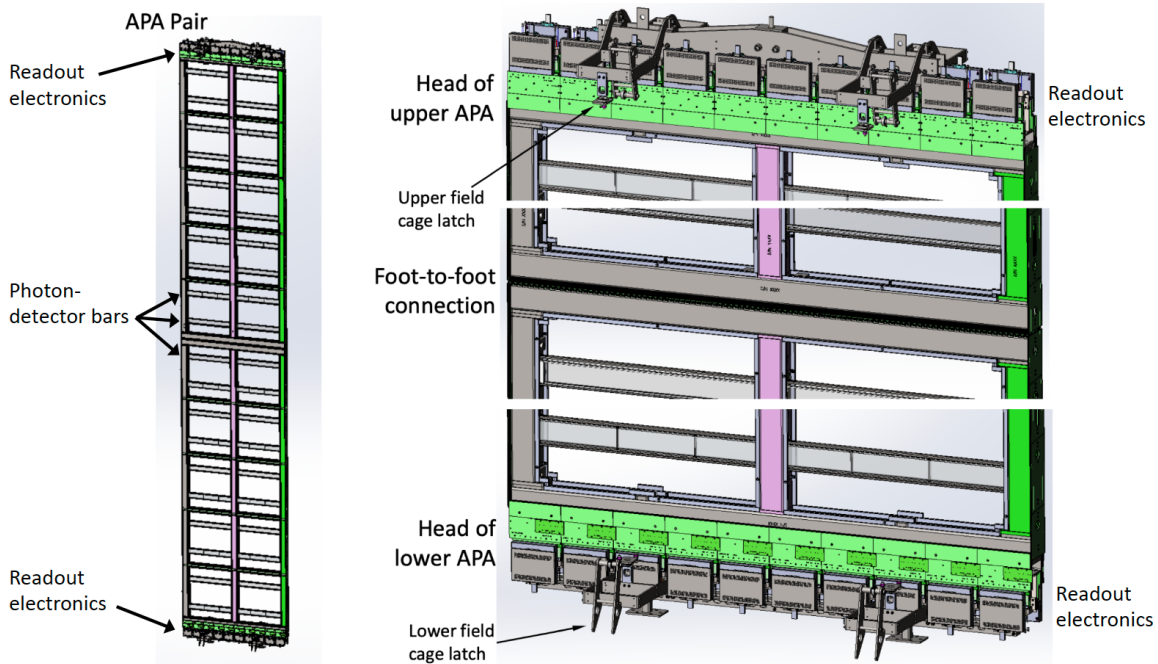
APA Pair

Readout electronics

Photon-detector bars

Readout electronics

Head of upper APA

Readout electronics

Upper field cage latch

Foot-to-foot connection

Head of lower APA

Readout electronics

Lower field cage latch